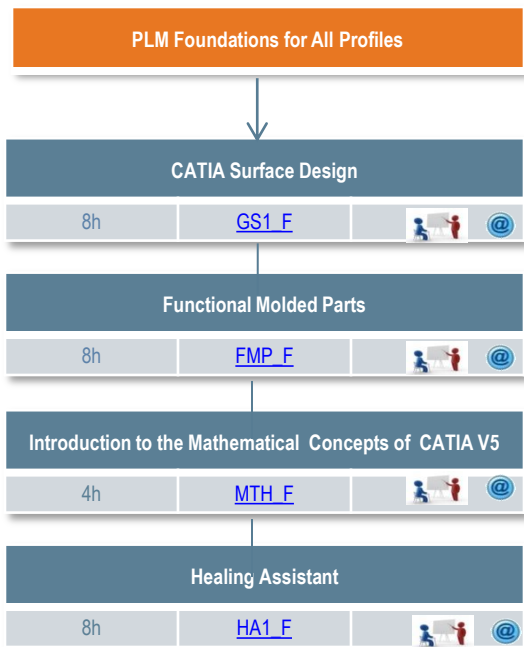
PLM Foundations for All Profiles

CATIA Surface Design

| 8h | GS1_F | @ |
|---|---|---|

Functional Molded Parts

| 8h | FMP_F | @ |
|---|---|---|

Introduction to the Mathematical Concepts of CATIA V5

| 4h | MTH_F | @ |
|---|---|---|

Healing Assistant

| 8h | HA1_F | @ |
|---|---|---|